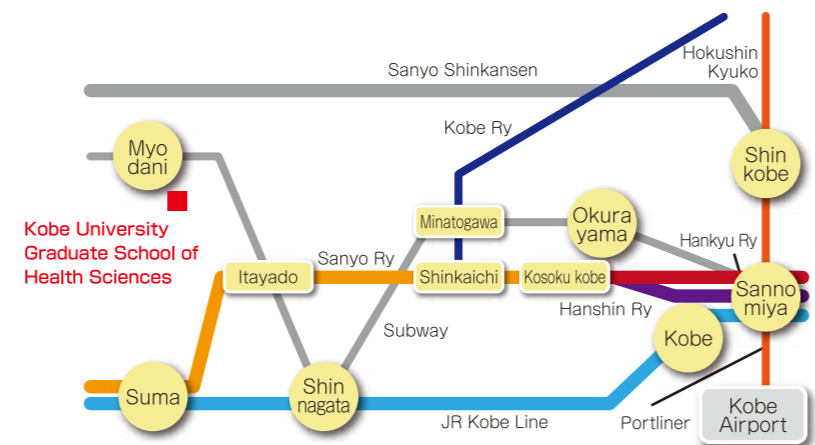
Hokushin Kyuko

Sanyo Shinkansen

Kobe Ry

Myo dani

Shin kobe

Kobe University Graduate School of Health Sciences

Minatogawa

Okura yama

Hankyu Ry

Sanyo Ry

Itayado

Shinkaichi

Kosoku kobe

Sanno miya

Hanshin Ry

Subway

Kobe

Suma

Shin nagata

JR Kobe Line

Portliner

Kobe Airport